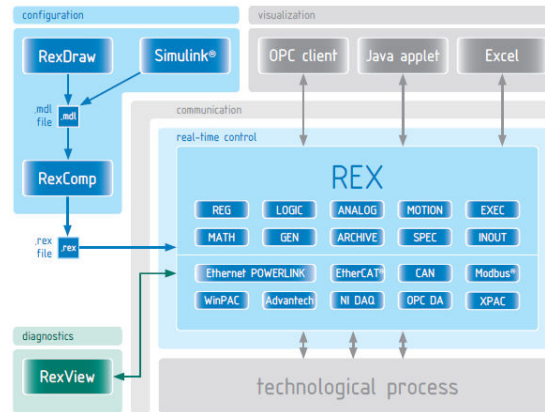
configuration

RexDraw

Simulink®

.mdl file

.mdl

RexComp

.rex file

.rex

visualization

OPC client

Java applet

Excel

communication

real-time control

REX

REG
LOGIC
ANALOG
MOTION
EXEC
MATH
GEN
ARCHIVE
SPEC
INOUT

Ethernet POWERLINK
EtherCAT®
CAN
Modbus®
WinPAC
Advantech
NI DAQ
OPC DA
XPAC

diagnostics

RexView

technological process